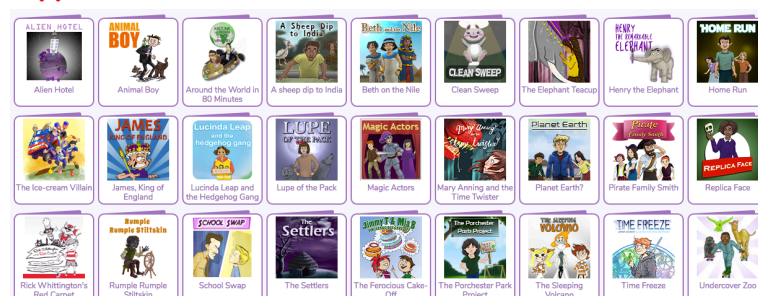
ALIEN HOTEL
Alien Hotel

ANIMAL BOY
Animal Boy

Around the World in 80 Minutes

A Sheep Dip to India
A sheep dip to India

Beth and the Nile
Beth on the Nile

CLEAN SWEEP
Clean Sweep

The Elephant Teacup

HENRY THE REMARKABLE ELEPHANT
Henry the Elephant

HOME RUN
Home Run

The Ice-cream Villain

JAMES KING OF ENGLAND
James, King of England

Lucinda Leap and the hedgehog gang
Lucinda Leap and the Hedgehog Gang

LUPE OF THE PACK
Lupe of the Pack

Magic Actors
Magic Actors

Mary Anning and the Time Twister

Planet Earth
Planet Earth?

Pirate Family Smith
Pirate Family Smith

Replica Face
Replica Face

Rick Whittington's Red Carpet

Rumple Rumple Stiltskin
Rumple Rumple Stiltskin

SCHOOL SWAP
School Swap

The Settlers
The Settlers

Jimmy T & Miss B
The Ferocious Cake-Off

The Porchester Park Project
The Porchester Park Project

THE SLEEPING VOLCANO
The Sleeping Volcano

TIME FREEZE
Time Freeze

Undercover Zoo